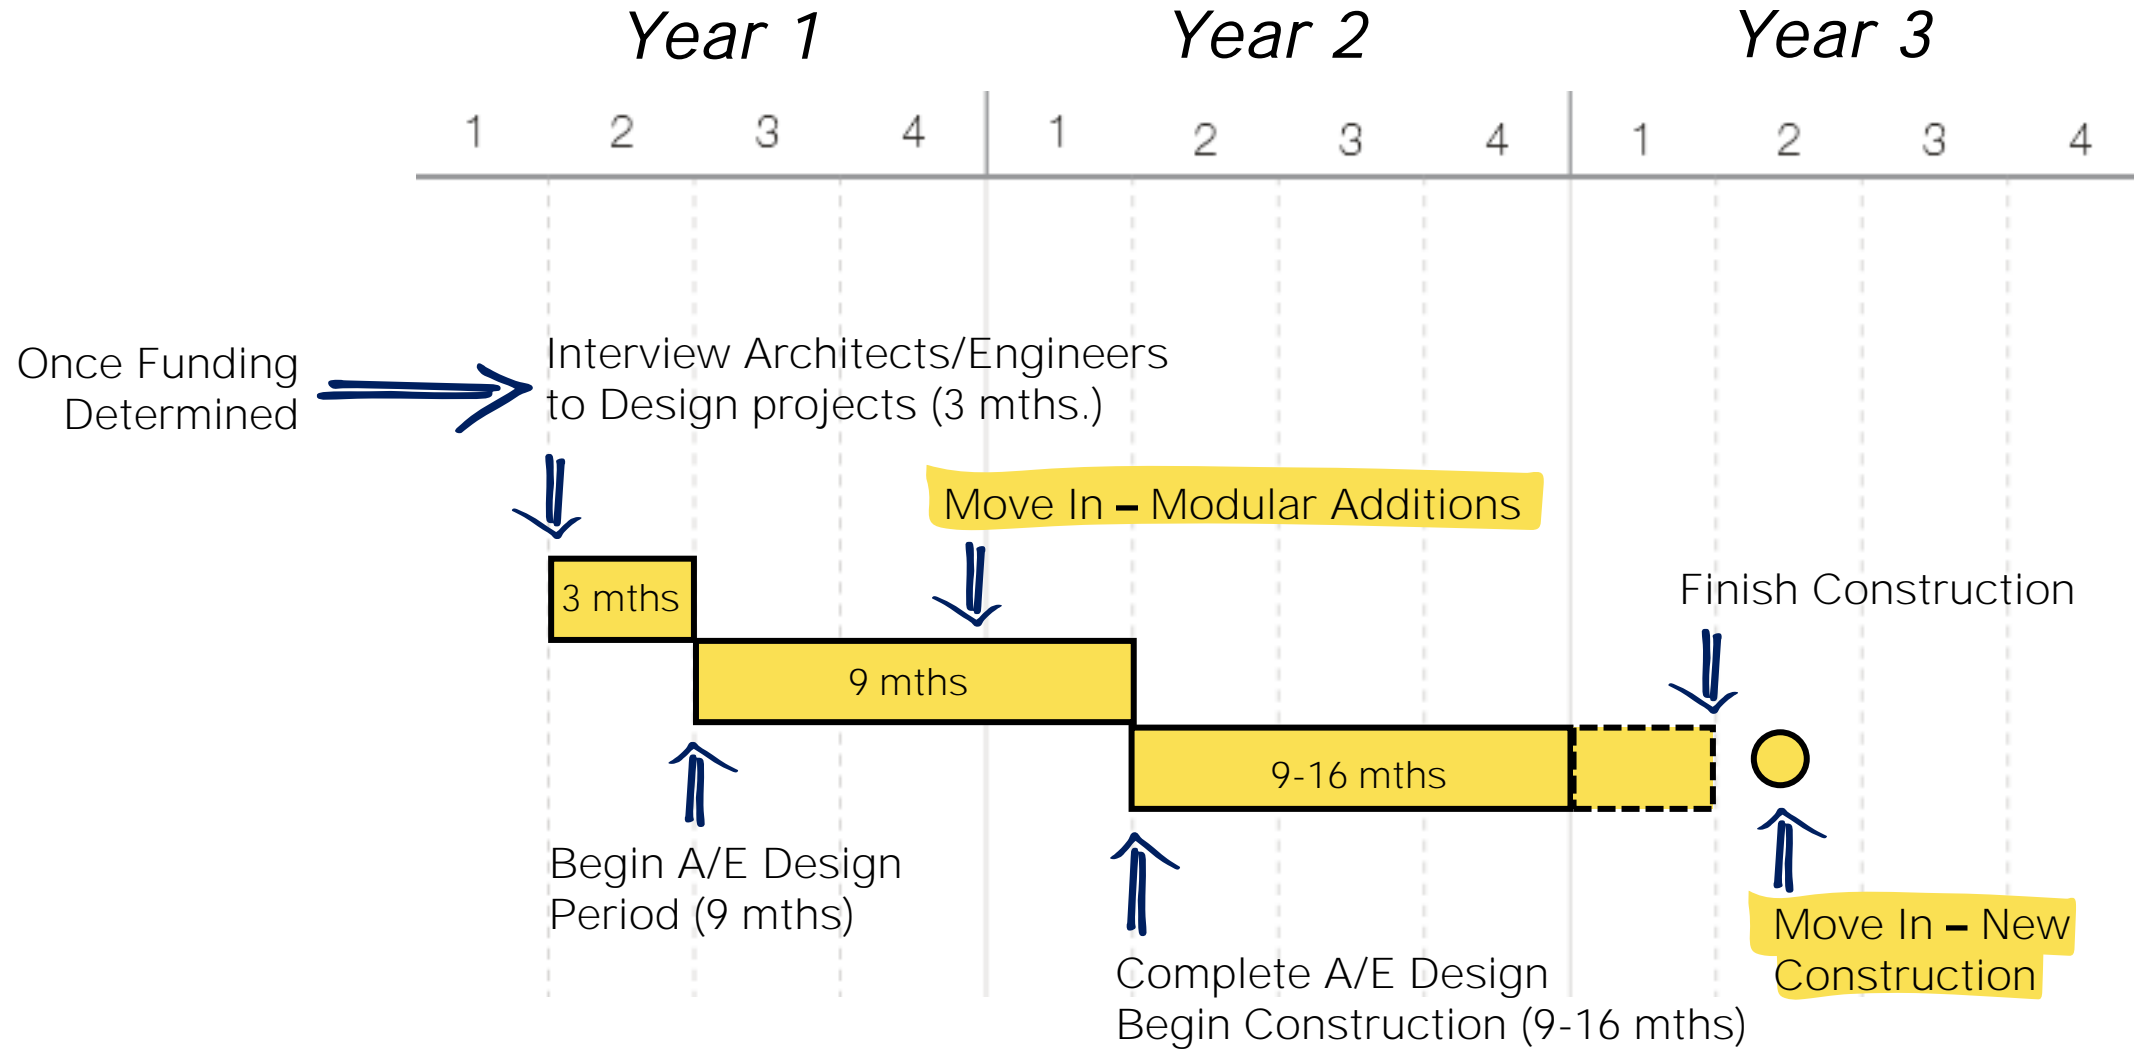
Year 1

Year 2

Year 3

1 2 3 4 1 2 3 4 1 2 3 4

Once Funding Determined

Interview Architects/Engineers to Design projects (3 mths.)

Move In – Modular Additions

3 mths

9 mths

Finish Construction

9-16 mths

Begin A/E Design Period (9 mths)

Complete A/E Design Begin Construction (9-16 mths)

Move In – New Construction